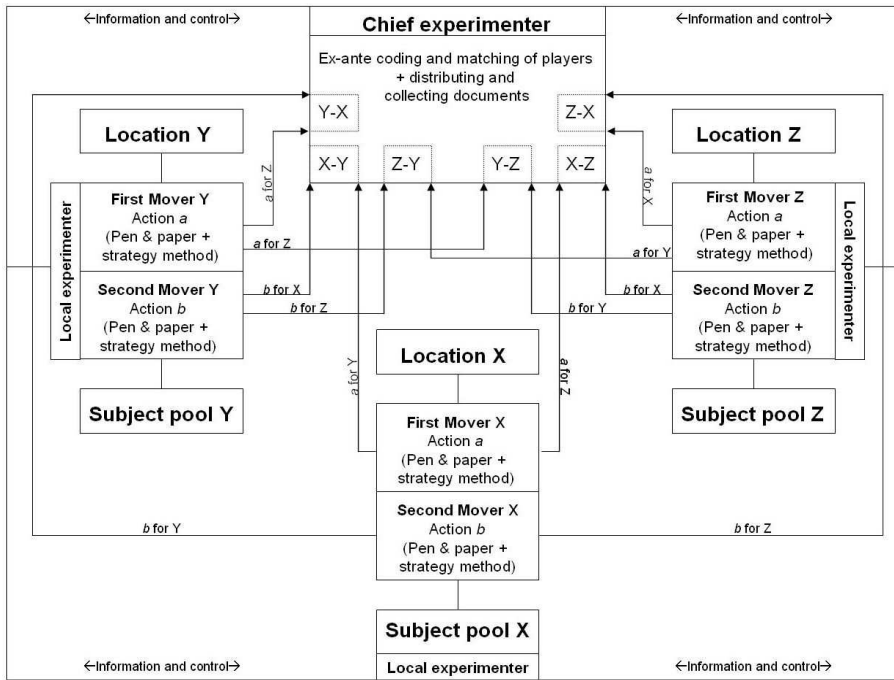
←Information and control→

Chief experimenter

←Information and control→

Ex-ante coding and matching of players + distributing and collecting documents

Y-X

Z-X

X-Y

Z-Y

Y-Z

X-Z

Location Y

Location Z

Local experimenter

First Mover Y
Action *a*
(Pen & paper + strategy method)

Second Mover Y
Action *b*
(Pen & paper + strategy method)

*a* for Z

*a* for Z

*b* for X

*b* for Z

*a* for X

First Mover Z
Action *a*
(Pen & paper + strategy method)

*a* for Y

*b* for X

*b* for Y

Second Mover Z
Action *b*
(Pen & paper + strategy method)

Local experimenter

Location X

*a* for Y

*a* for Z

First Mover X
Action *a*
(Pen & paper + strategy method)

Subject pool Y

Subject pool Z

Second Mover X
Action *b*
(Pen & paper + strategy method)

*b* for Y

*b* for Z

Subject pool X

Local experimenter

←Information and control→

←Information and control→